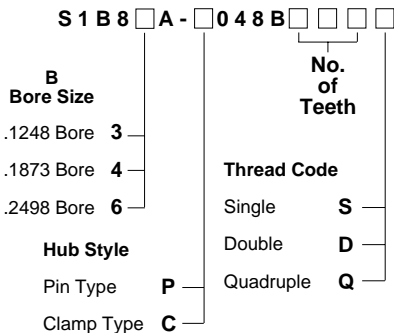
S 1 B 8 □ A - □ 0 4 8 B □ □ □

No. of Teeth

B
Bore Size

.1248 Bore **3**

.1873 Bore **4**

.2498 Bore **6**

Hub Style

Pin Type **P**

Clamp Type **C**

Thread Code

Single **S**

Double **D**

Quadruple **Q**